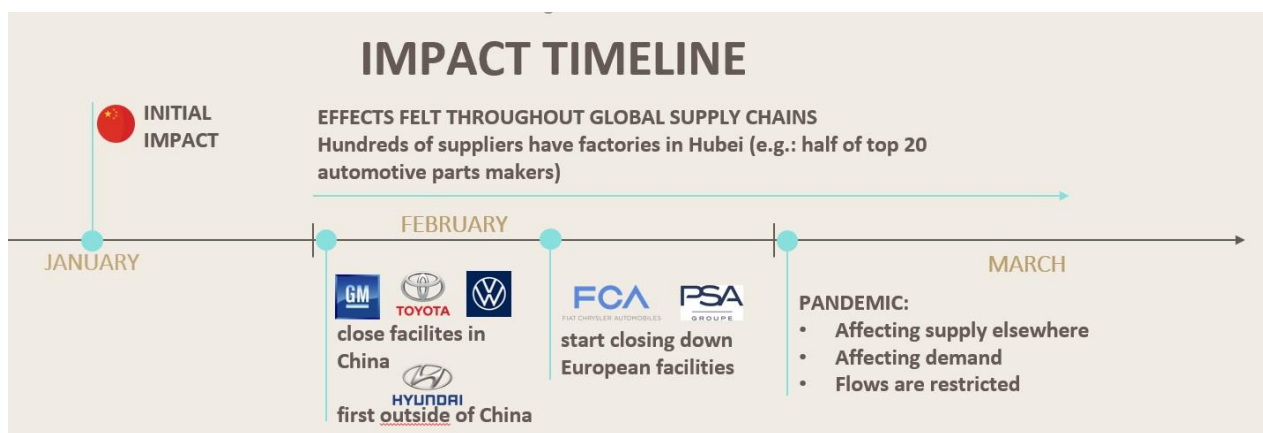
IMPACT TIMELINE

INITIAL IMPACT

EFFECTS FELT THROUGHOUT GLOBAL SUPPLY CHAINS
Hundreds of suppliers have factories in Hubei (e.g.: half of top 20 automotive parts makers)

JANUARY

FEBRUARY

MARCH

GM TOYOTA

close facilites in China

HYUNDAI

first outside of China

FCA FIAT CHRYSLER AUTOMOBILES PSA GROUPE

start closing down European facilities

PANDEMIC:
• Affecting supply elsewhere
• Affecting demand
• Flows are restricted